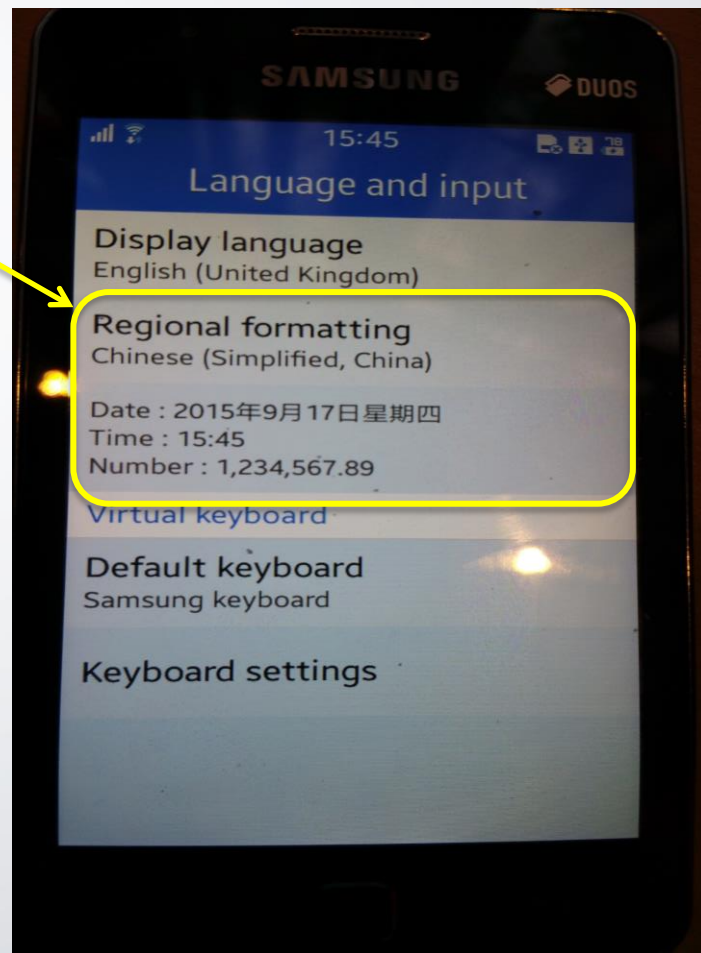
SAMSUNG

DUOS

15:45

Language and input

Display language
English (United Kingdom)

Regional formatting
Chinese (Simplified, China)

Date : 2015年9月17日星期四
Time : 15:45
Number : 1,234,567.89

Virtual keyboard

Default keyboard
Samsung keyboard

Keyboard settings